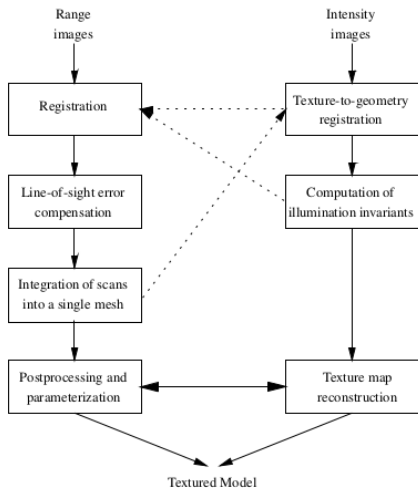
Range images

Intensity images

Registration

Texture-to-geometry registration

Line-of-sight error compensation

Computation of illumination invariants

Integration of scans into a single mesh

Postprocessing and parameterization

Texture map reconstruction

Textured Model